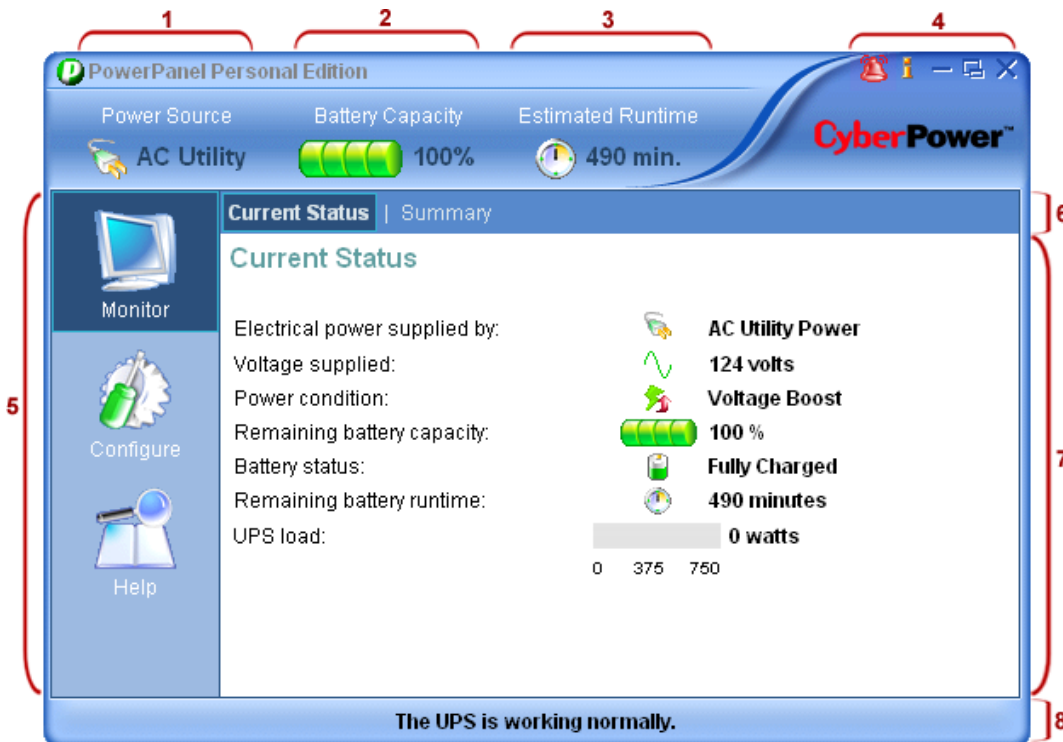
1 2 3 4

PowerPanel Personal Edition

Power Source
AC Utility

Battery Capacity
100%

Estimated Runtime
490 min.

CyberPower™

5

Monitor

Configure

Help

Current Status | Summary

6

Current Status

7

Electrical power supplied by: AC Utility Power
Voltage supplied: 124 volts
Power condition: Voltage Boost
Remaining battery capacity: 100 %
Battery status: Fully Charged
Remaining battery runtime: 490 minutes
UPS load: 0 watts

0 375 750

The UPS is working normally.

8